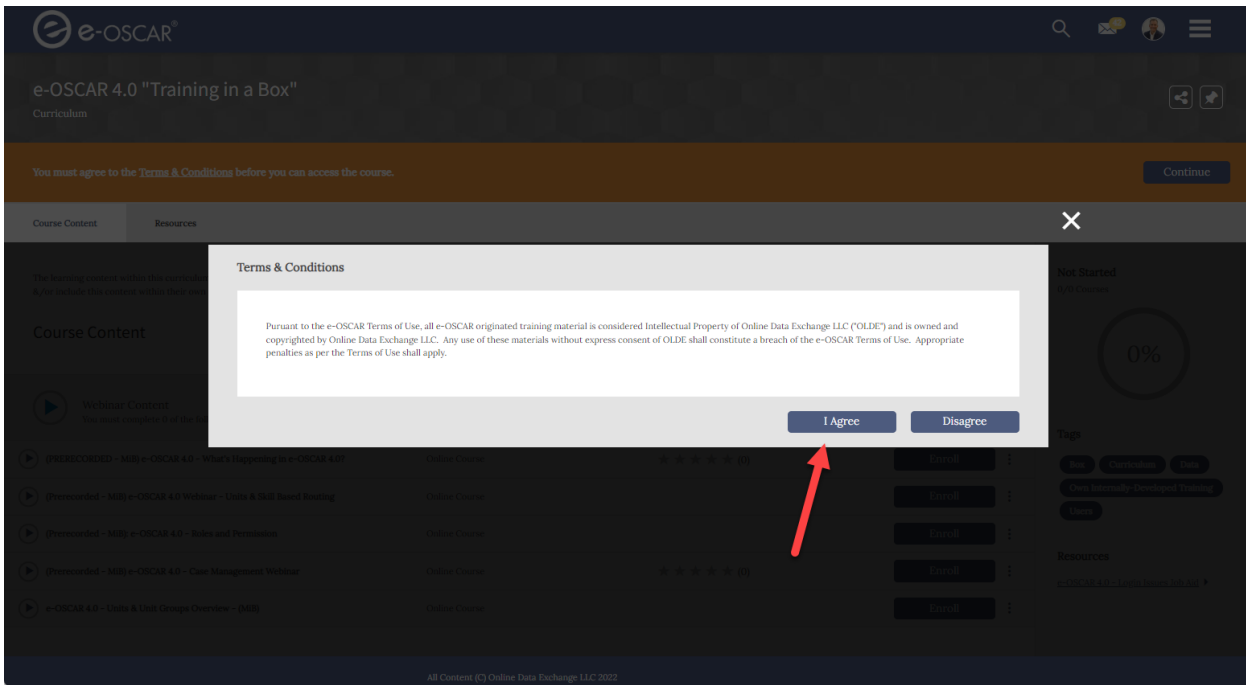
e-OSCAR®

e-OSCAR 4.0 "Training in a Box"
Curriculum

You must agree to the Terms & Conditions before you can access the course.

Continue

Course Content
Resources

The learning content within this curriculum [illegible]
&/or include this content within their own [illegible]

Course Content

Webinar Content
You must complete 6 of the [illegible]

(PRERECORDED - MIB) e-OSCAR 4.0 - What's Happening in e-OSCAR 4.0? | Online Course | (0) | Enroll

(Prerecorded - MIB) e-OSCAR 4.0 Webinar - Units & Skill Based Routing | Online Course | Enroll

(Prerecorded - MIB) e-OSCAR 4.0 - Roles and Permissions | Online Course | Enroll

(Prerecorded - MIB) e-OSCAR 4.0 - Case Management Webinar | Online Course | (0) | Enroll

e-OSCAR 4.0 - Units & Unit Groups Overview - (MIB) | Online Course | Enroll

Not Started
0/6 Courses

0%

Tags
Box Curriculum Data
Own Internally Developed Training
Units

Resources
e-OSCAR 4.0 - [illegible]

Terms & Conditions

Puruant to the e-OSCAR Terms of Use, all e-OSCAR originated training material is considered Intellectual Property of Online Data Exchange LLC ("OLDE") and is owned and copyrighted by Online Data Exchange LLC. Any use of these materials without express consent of OLDE shall constitute a breach of the e-OSCAR Terms of Use. Appropriate penalties as per the Terms of Use shall apply.

I Agree
Disagree

All Content (C) Online Data Exchange LLC 2022